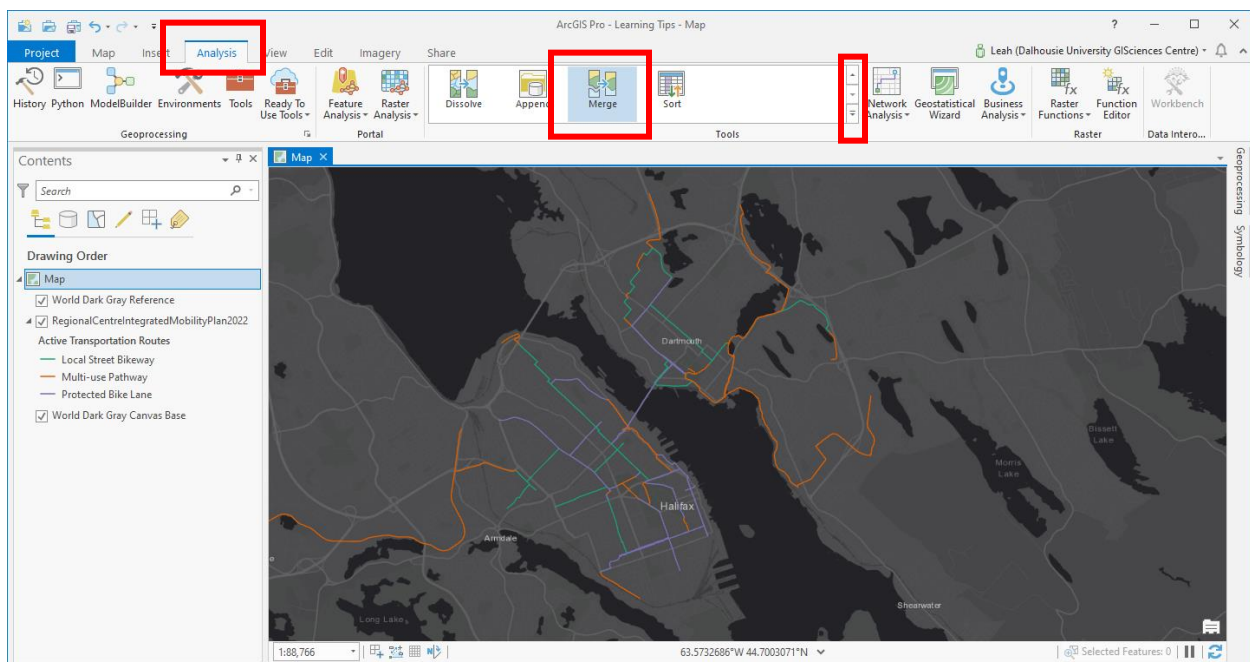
ArcGIS Pro - Learning Tips - Map

? — □ ×

Project Map Insert Analysis View Edit Imagery Share

Leah (Dalhousie University GISciences Centre)

History Python ModelBuilder Environments Tools Ready To Use Tools

Geoprocessing

Feature Analysis Raster Analysis

Portal

Dissolve Append Merge Sort

Tools

Network Analysis Geostatistical Wizard Business Analysis

Raster Functions Function Editor

Raster

Workbench

Data Intero...

Contents

Search

Drawing Order

Map

World Dark Gray Reference

RegionalCentreIntegratedMobilityPlan2022

Active Transportation Routes

Local Street Bikeway

Multi-use Pathway

Protected Bike Lane

World Dark Gray Canvas Base

Map

Dartmouth

Halifax

Armdale

Bissett Lake

Morris Lake

Long Lake

Shearwater

Geoprocessing

Symbology

1:88,766

63.5732686°W 44.7003071°N

Selected Features: 0